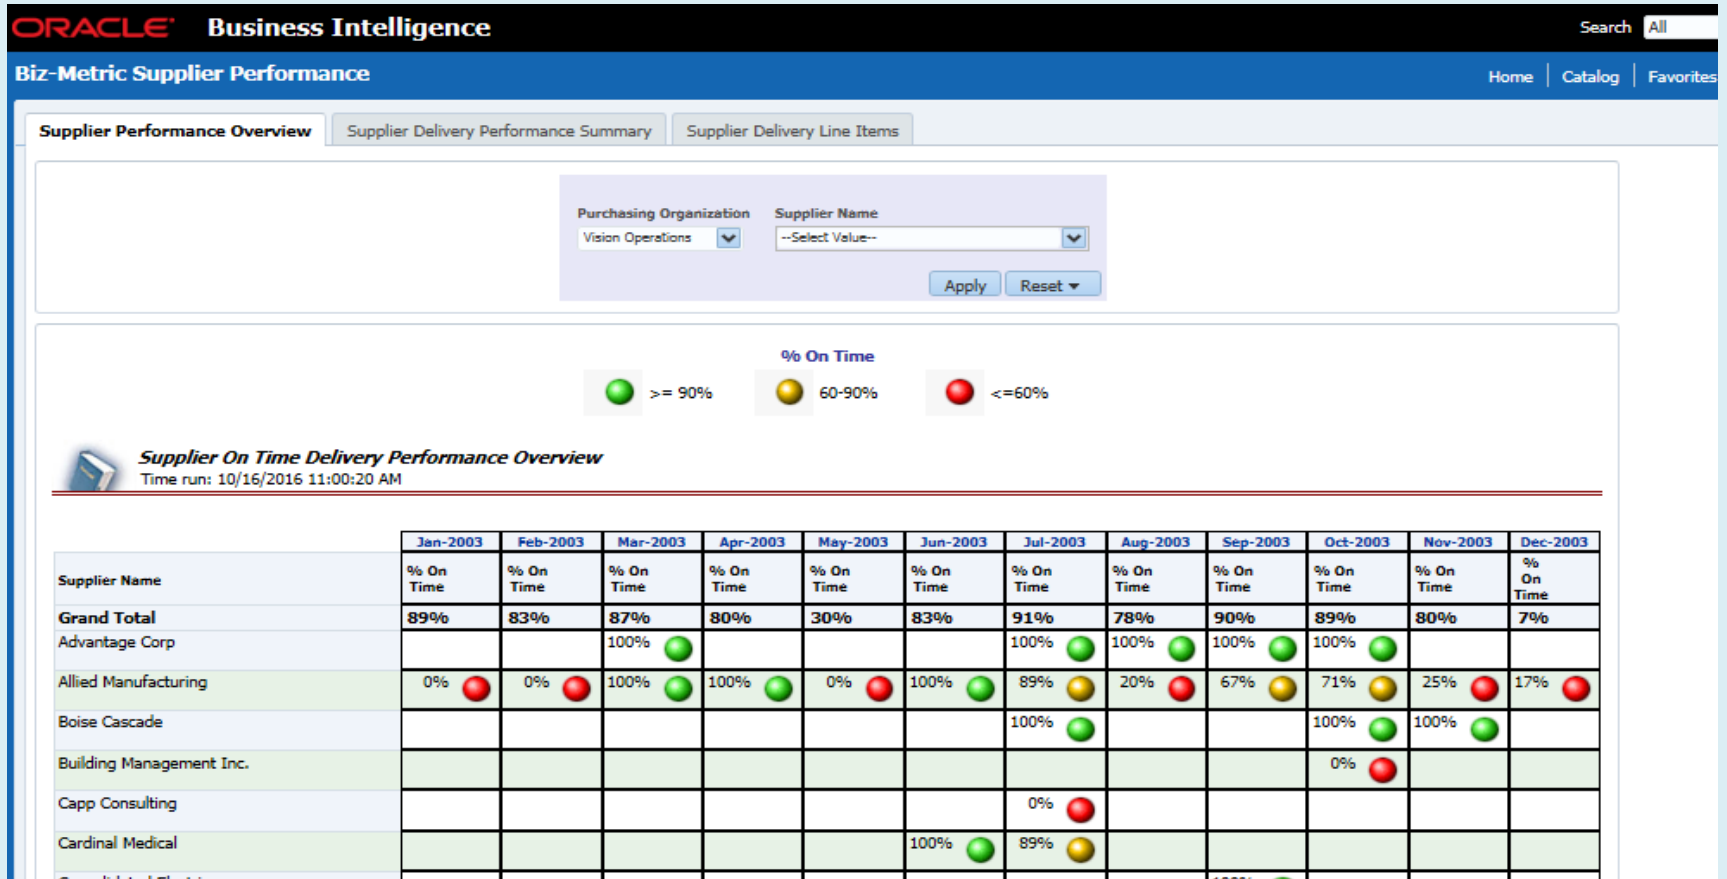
ORACLE Business Intelligence

Search All

Biz-Metric Supplier Performance

Home | Catalog | Favorites

Supplier Performance Overview | Supplier Delivery Performance Summary | Supplier Delivery Line Items

Purchasing Organization
Vision Operations

Supplier Name
--Select Value--

Apply | Reset

% On Time

>= 90% 60-90% <=60%

Supplier On Time Delivery Performance Overview
Time run: 10/16/2016 11:00:20 AM

| Supplier Name | Jan-2003 % On Time | Feb-2003 % On Time | Mar-2003 % On Time | Apr-2003 % On Time | May-2003 % On Time | Jun-2003 % On Time | Jul-2003 % On Time | Aug-2003 % On Time | Sep-2003 % On Time | Oct-2003 % On Time | Nov-2003 % On Time | Dec-2003 % On Time |
|---|---|---|---|---|---|---|---|---|---|---|---|---|
| Grand Total | 89% | 83% | 87% | 80% | 30% | 83% | 91% | 78% | 90% | 89% | 80% | 7% |
| Advantage Corp | | | 100% | | | | 100% | 100% | 100% | 100% | | |
| Allied Manufacturing | 0% | 0% | 100% | 100% | 0% | 100% | 89% | 20% | 67% | 71% | 25% | 17% |
| Boise Cascade | | | | | | | 100% | | | 100% | 100% | |
| Building Management Inc. | | | | | | | | | | 0% | | |
| Capp Consulting | | | | | | | 0% | | | | | |
| Cardinal Medical | | | | | | 100% | 89% | | | | | |